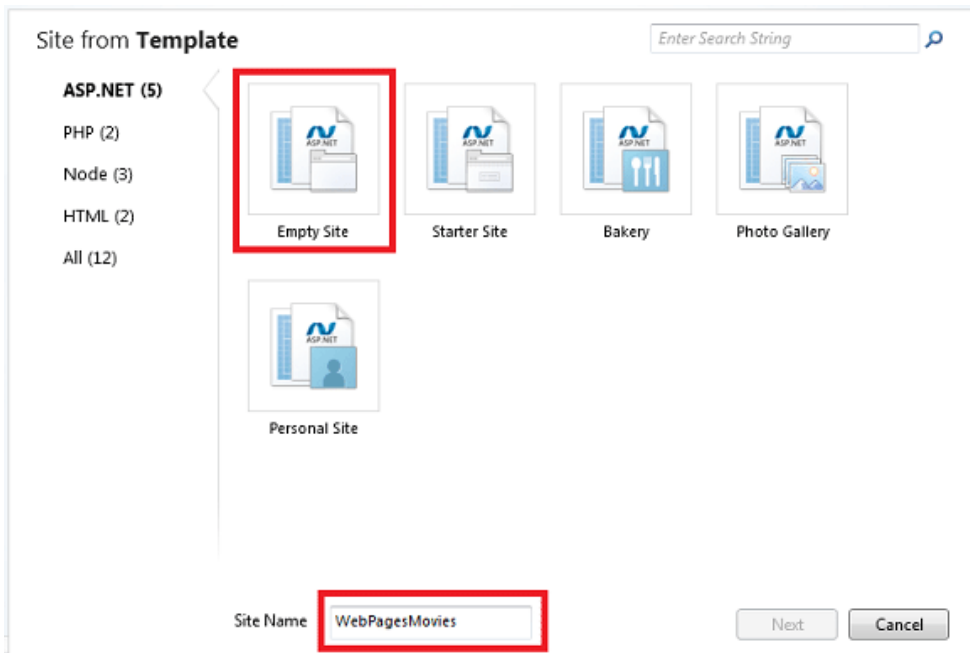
Site from Template

Enter Search String

ASP.NET (5)
PHP (2)
Node (3)
HTML (2)
All (12)

ASP.NET
Empty Site

ASP.NET
Starter Site

ASP.NET
Bakery

ASP.NET
Photo Gallery

ASP.NET
Personal Site

Site Name WebPagesMovies

Next Cancel